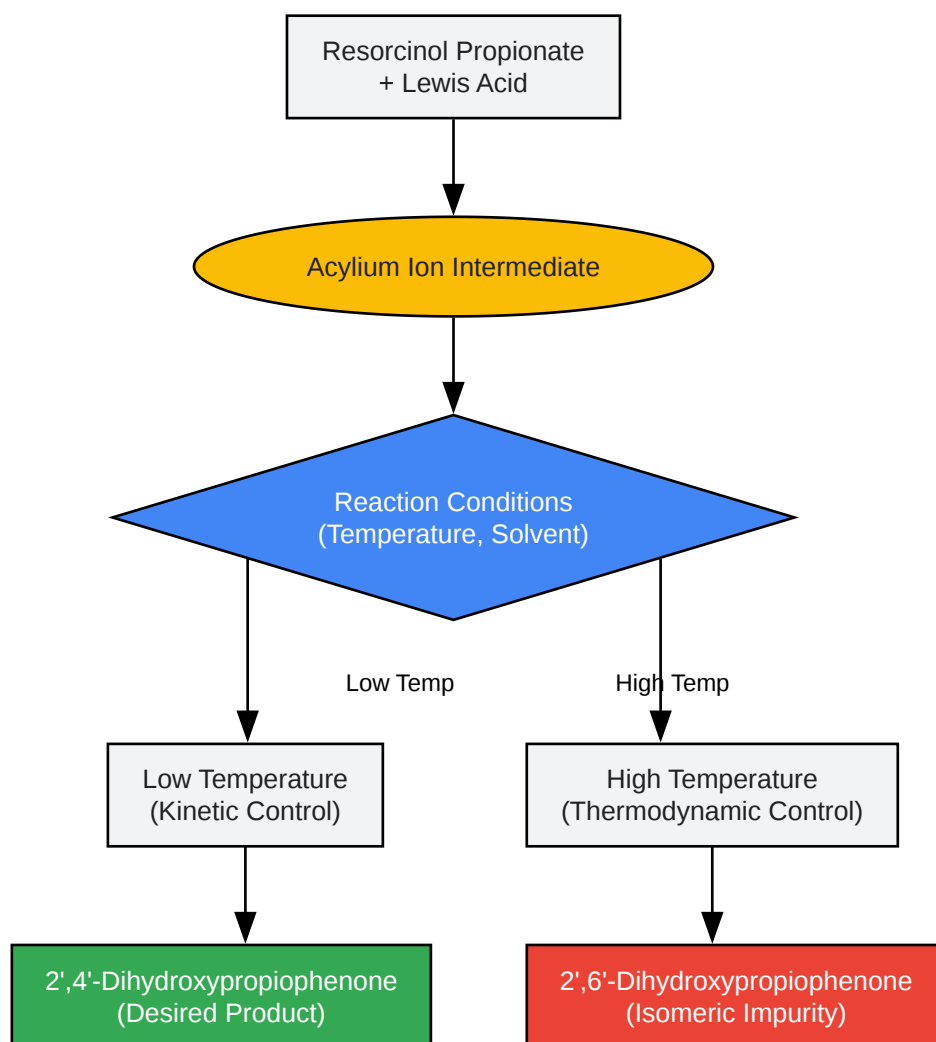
Resorcinol Propionate
+ Lewis Acid

Acylium Ion Intermediate

Reaction Conditions
(Temperature, Solvent)

Low Temp

High Temp

Low Temperature
(Kinetic Control)

High Temperature
(Thermodynamic Control)

2',4'-Dihydroxypropiophenone
(Desired Product)

2',6'-Dihydroxypropiophenone
(Isomeric Impurity)